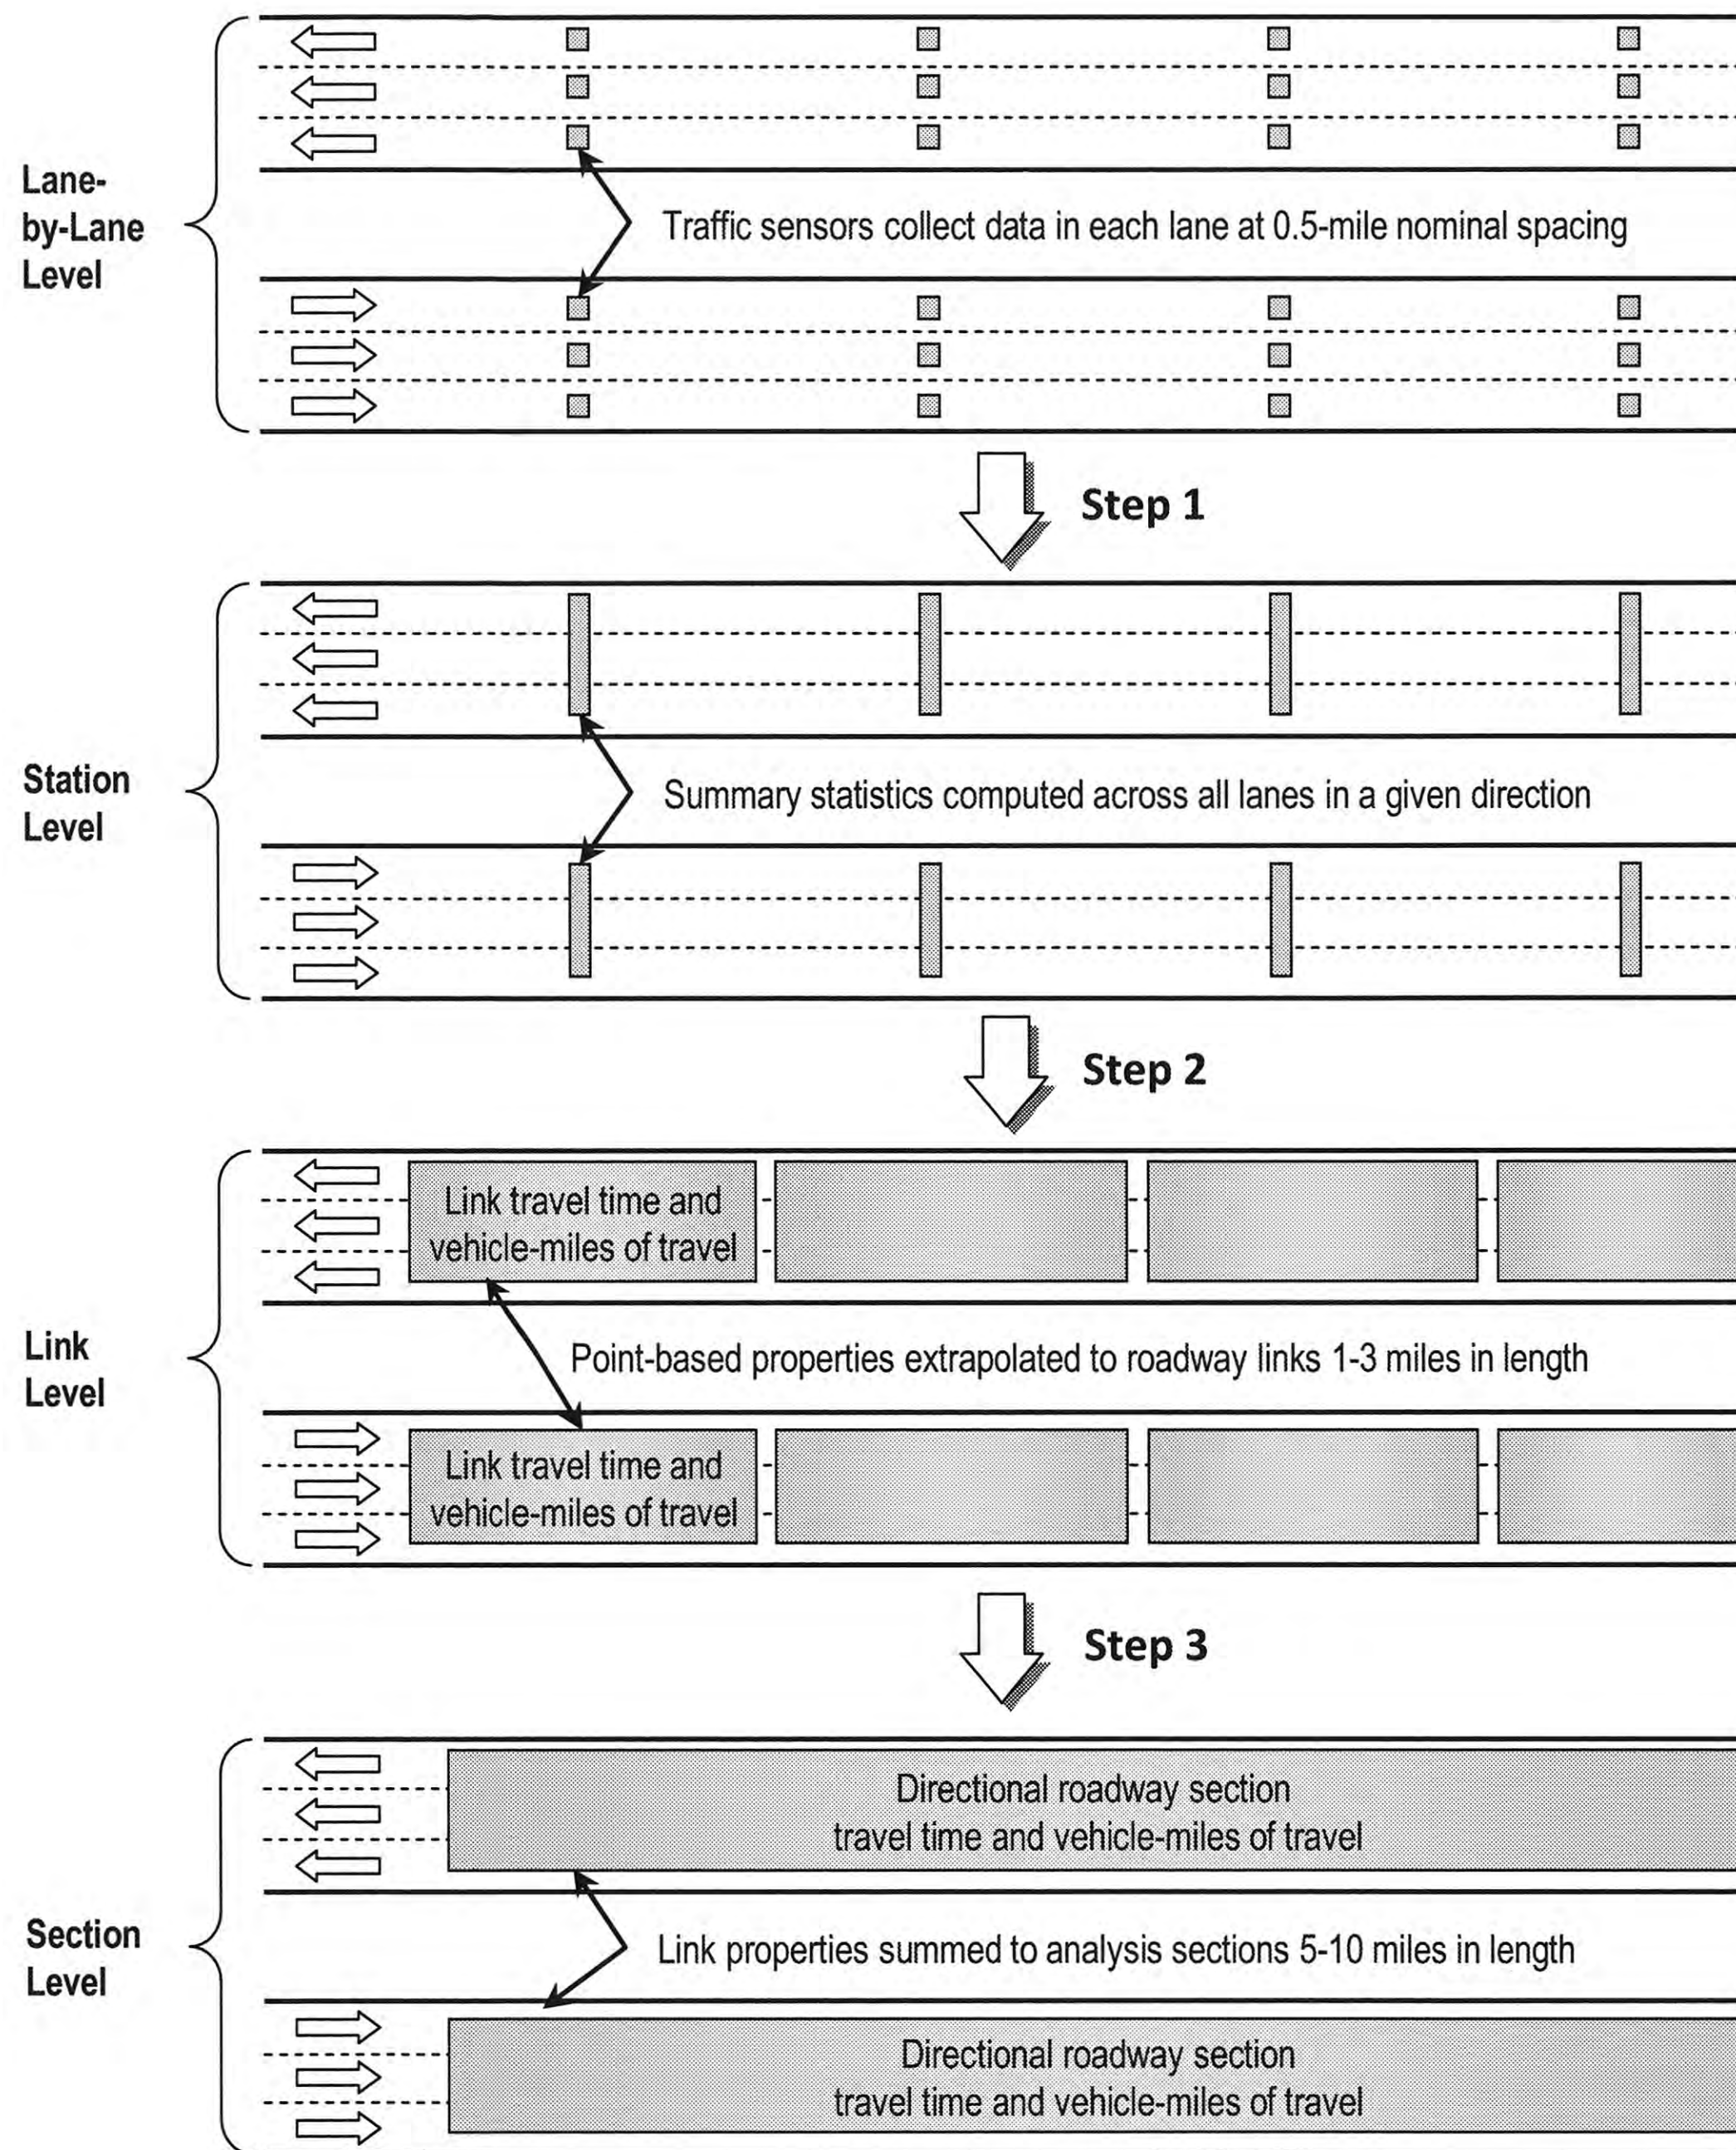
Lane-by-Lane Level

Traffic sensors collect data in each lane at 0.5-mile nominal spacing

Step 1

Station Level

Summary statistics computed across all lanes in a given direction

Step 2

Link Level

Link travel time and vehicle-miles of travel

Point-based properties extrapolated to roadway links 1-3 miles in length

Link travel time and vehicle-miles of travel

Step 3

Section Level

Directional roadway section travel time and vehicle-miles of travel

Link properties summed to analysis sections 5-10 miles in length

Directional roadway section travel time and vehicle-miles of travel